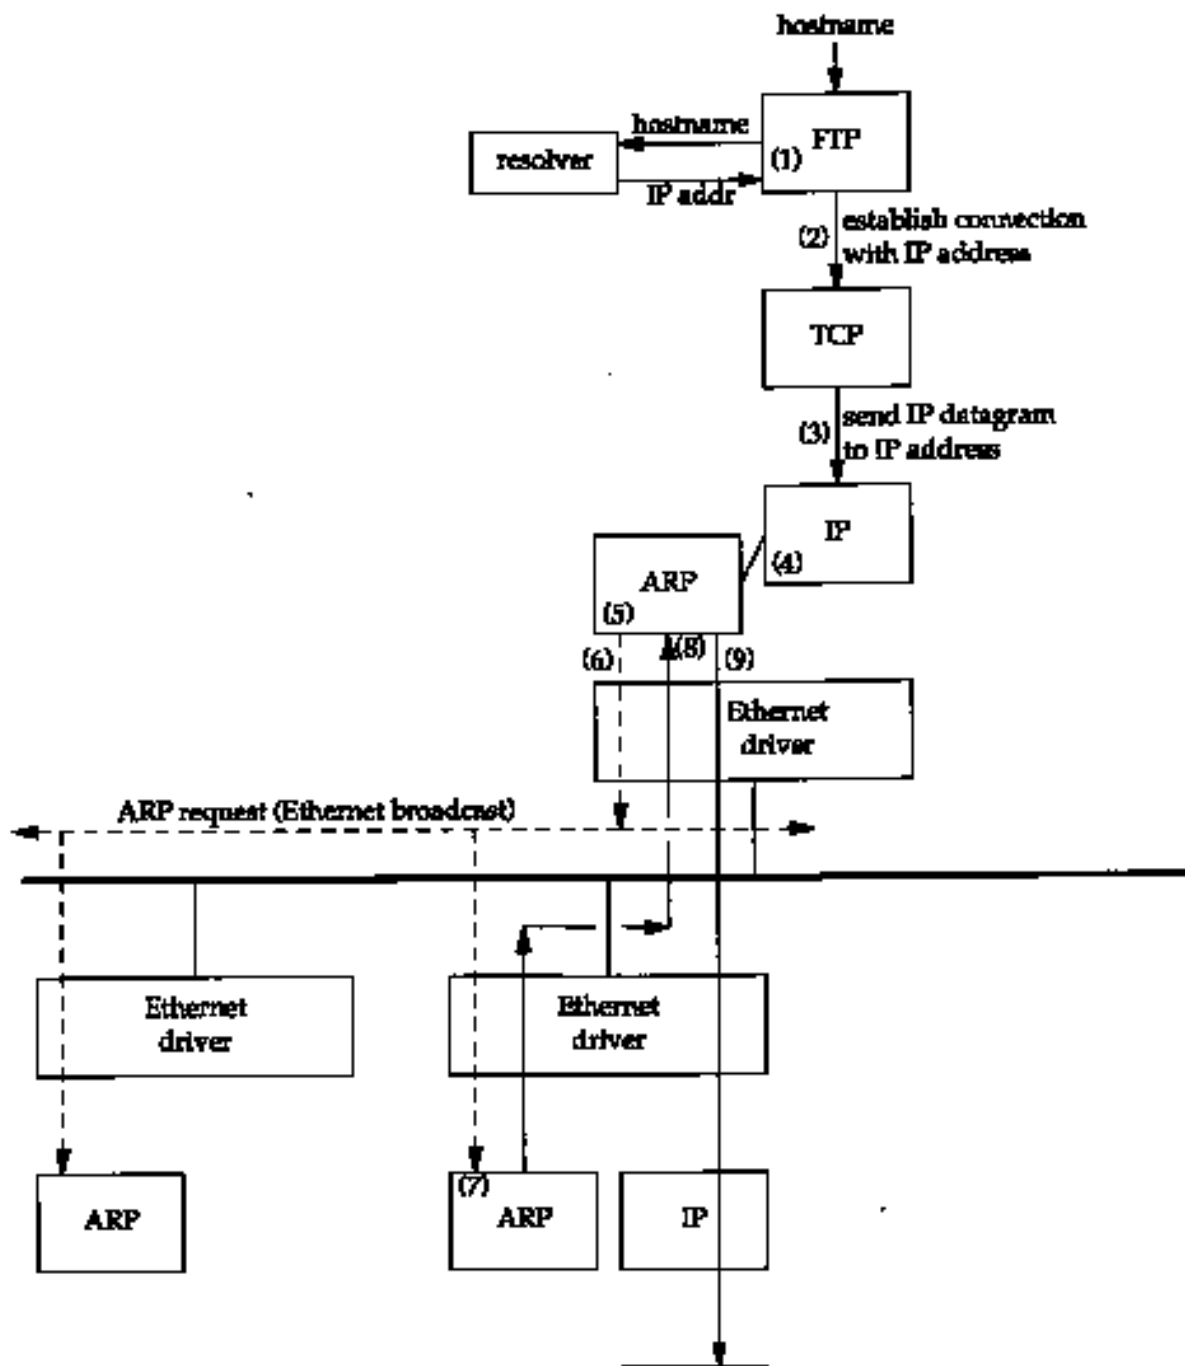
hostname

hostname

resolver

(1) FTP

IP addr

(2) establish connection with IP address

TCP

(3) send IP datagram to IP address

IP

(4)

ARP

(5)

(6)

(8)

(9)

Ethernet driver

ARP request (Ethernet broadcast)

Ethernet driver

Ethernet driver

ARP

(7)

ARP

IP